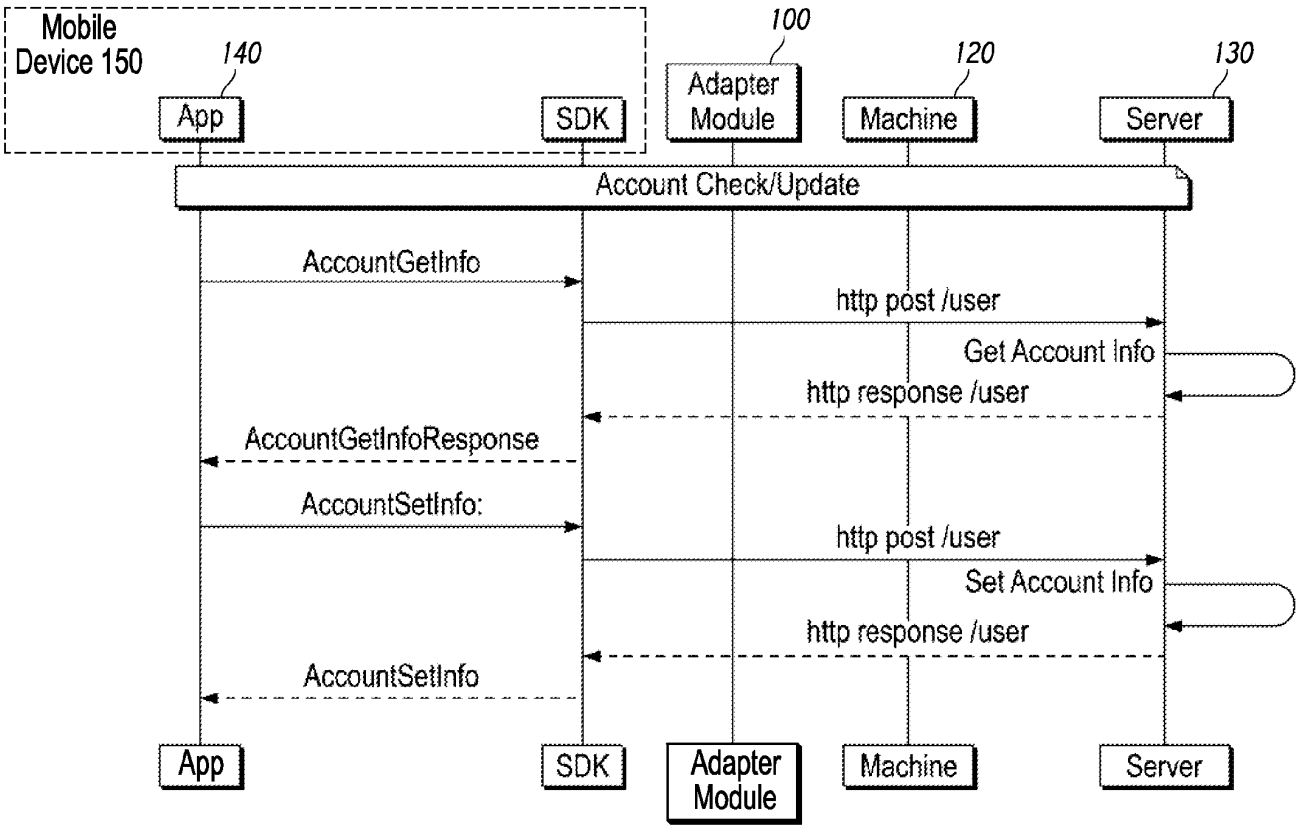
Mobile Device 150

140

100

120

130

App

SDK

Adapter Module

Machine

Server

Account Check/Update

AccountGetInfo

http post /user

Get Account Info

http response /user

AccountGetInfoResponse

AccountSetInfo:

http post /user

Set Account Info

http response /user

AccountSetInfo

App

SDK

Adapter Module

Machine

Server